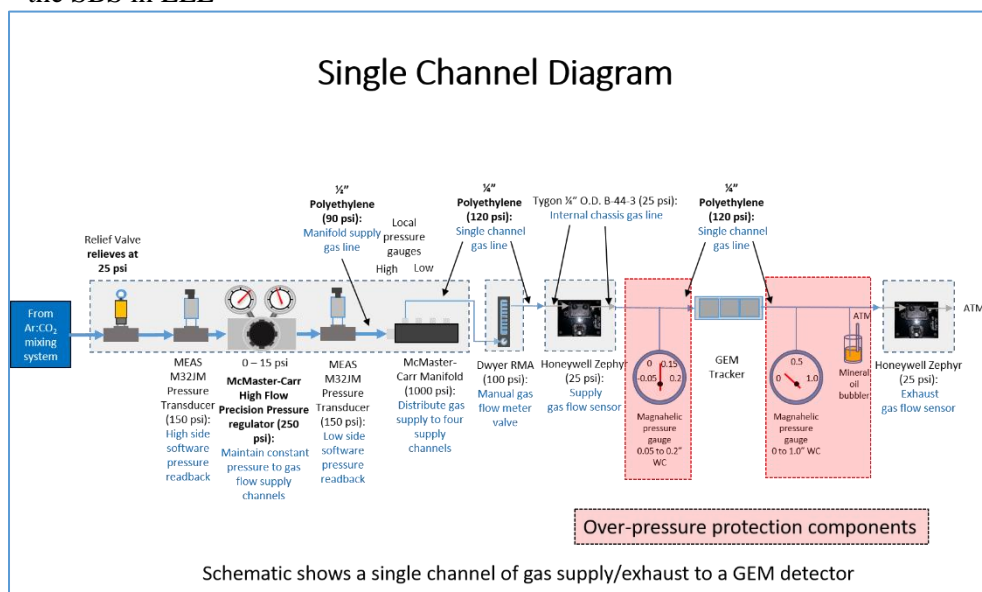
the SDS in EEE

Single Channel Diagram

Relief Valve relieves at 25 psi

From Ar:$CO_2$ mixing system

¼" Polyethylene (90 psi): Manifold supply gas line

Local pressure gauges
High Low

¼" Polyethylene (120 psi): Single channel gas line

Tygon ¼" O.D. B-44-3 (25 psi): Internal chassis gas line

¼" Polyethylene (120 psi): Single channel gas line

ATM

ATM

MEAS M32JM Pressure Transducer (150 psi): High side software pressure readback

0 – 15 psi McMaster-Carr High Flow Precision Pressure regulator (250 psi): Maintain constant pressure to gas flow supply channels

MEAS M32JM Pressure Transducer (150 psi): Low side software pressure readback

McMaster-Carr Manifold (1000 psi): Distribute gas supply to four supply channels

Dwyer RMA (100 psi): Manual gas flow meter valve

Honeywell Zephyr (25 psi): Supply gas flow sensor

0 0.15
-0.05 0.2

Magnahelic pressure gauge 0.05 to 0.2" WC

GEM Tracker

0.5
0 1.0

Magnahelic pressure gauge 0 to 1.0" WC

Mineral oil bubbler

Honeywell Zephyr (25 psi): Exhaust gas flow sensor

Over-pressure protection components

Schematic shows a single channel of gas supply/exhaust to a GEM detector